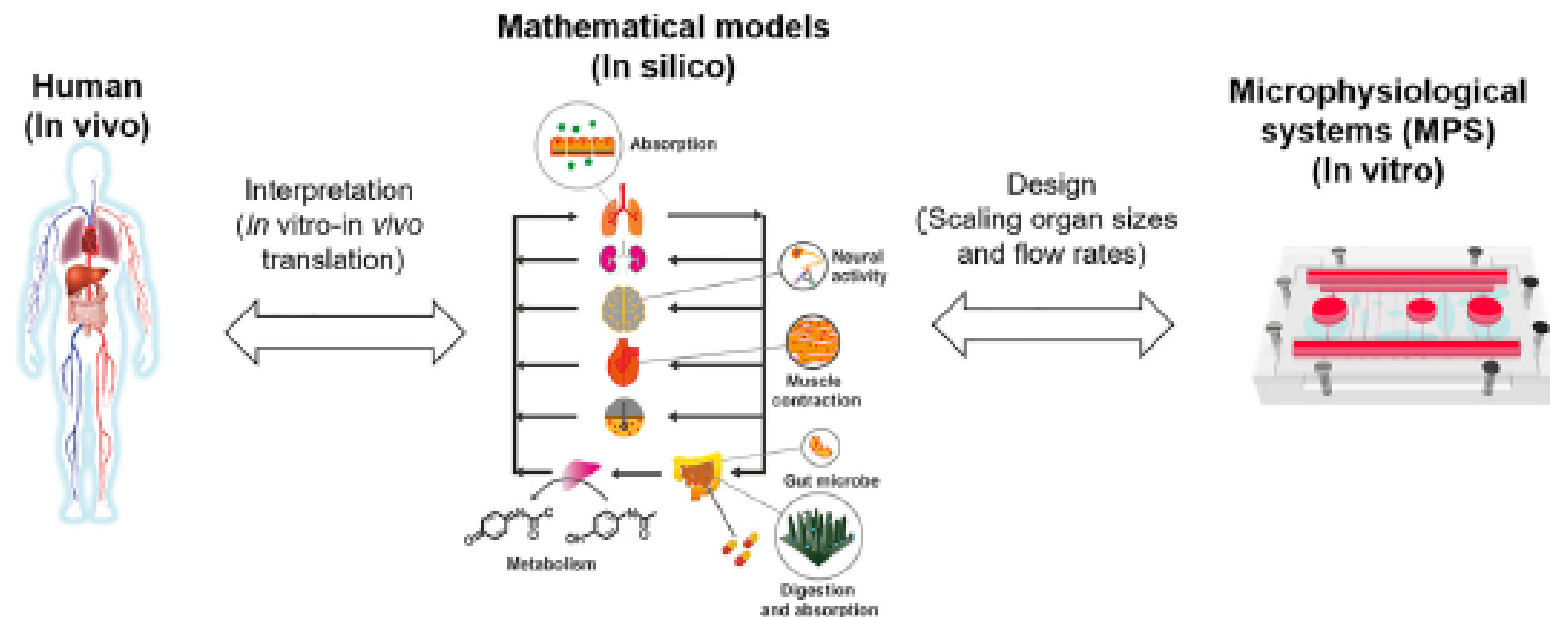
Human
(In vivo)

Interpretation
(*In* vitro-in *vivo* translation)

Mathematical models
(In silico)

Absorption

Neural activity

Muscle contraction

Gut microbe

Metabolism

Digestion and absorption

Design
(Scaling organ sizes and flow rates)

Microphysiological systems (MPS)
(In vitro)